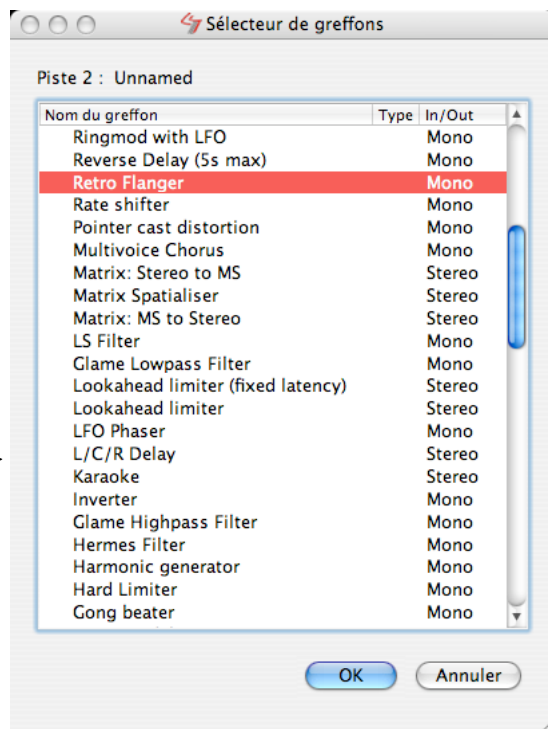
Sélecteur de greffons

Piste 2 : Unnamed

| Nom du greffon | Type | In/Out |
|---|---|---|
| Ringmod with LFO | | Mono |
| Reverse Delay (5s max) | | Mono |
| Retro Flanger | | Mono |
| Rate shifter | | Mono |
| Pointer cast distortion | | Mono |
| Multivoice Chorus | | Mono |
| Matrix: Stereo to MS | | Stereo |
| Matrix Spatialiser | | Stereo |
| Matrix: MS to Stereo | | Stereo |
| LS Filter | | Mono |
| Glame Lowpass Filter | | Mono |
| Lookahead limiter (fixed latency) | | Stereo |
| Lookahead limiter | | Stereo |
| LFO Phaser | | Mono |
| L/C/R Delay | | Stereo |
| Karaoke | | Stereo |
| Inverter | | Mono |
| Glame Highpass Filter | | Mono |
| Hermes Filter | | Mono |
| Harmonic generator | | Mono |
| Hard Limiter | | Mono |
| Gong beater | | Mono |

OK
Annuler